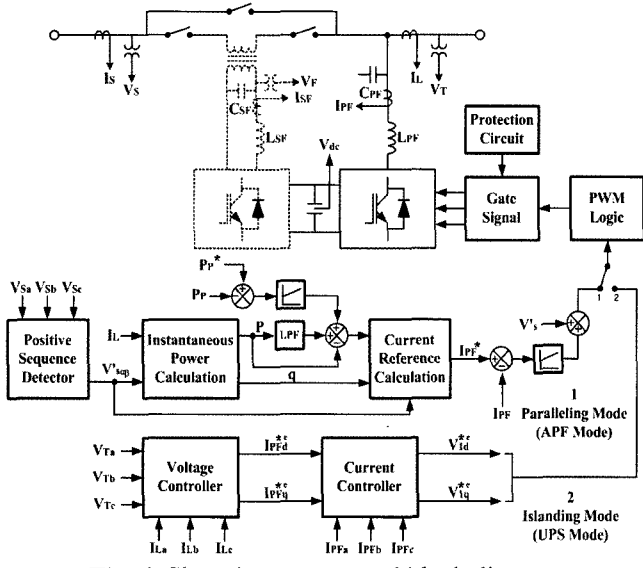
$I_S$ $V_S$ $V_F$ $I_{SF}$ $C_{SF}$ $L_{SF}$ $C_{PF}$ $I_{PF}$ $L_{PF}$ $I_L$ $V_T$

$V_{dc}$

Protection Circuit

Gate Signal

PWM Logic

$P_P^*$

$P_P$

$V_{Sa}$ $V_{Sb}$ $V_{Sc}$

Positive Sequence Detector

$I_L$

$V'_{s\alpha\beta}$

Instantaneous Power Calculation

P

LPF

q

Current Reference Calculation

$I_{PF}^*$

$I_{PF}$

$V'_s$

1 2

1
Paralleling Mode
(APF Mode)

$V_{Ta}$
$V_{Tb}$
$V_{Tc}$

Voltage Controller

$I_{PFd}^{*e}$
$I_{PFq}^{*e}$

$I_{La}$ $I_{Lb}$ $I_{Lc}$

Current Controller

$V_{Id}^{*e}$
$V_{Iq}^{*e}$

$I_{PFa}$ $I_{PFb}$ $I_{PFc}$

2
Islanding Mode
(UPS Mode)

Fig. 1. Show the system control block diagram.